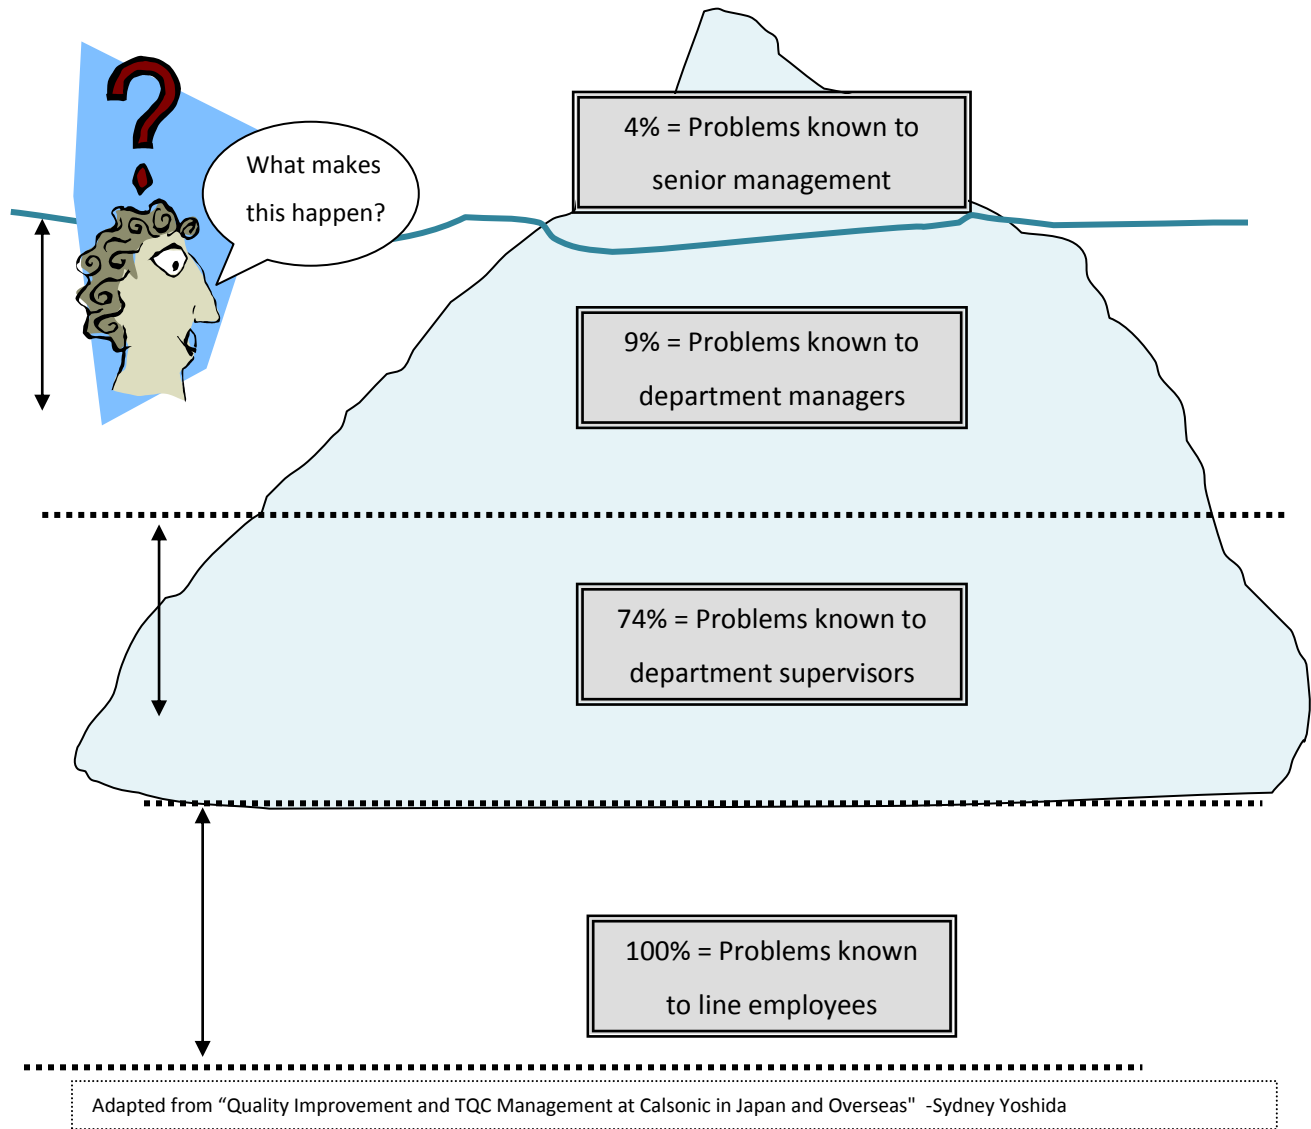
What makes this happen?

4% = Problems known to senior management

9% = Problems known to department managers

74% = Problems known to department supervisors

100% = Problems known to line employees

Adapted from “Quality Improvement and TQC Management at Calsonic in Japan and Overseas" -Sydney Yoshida